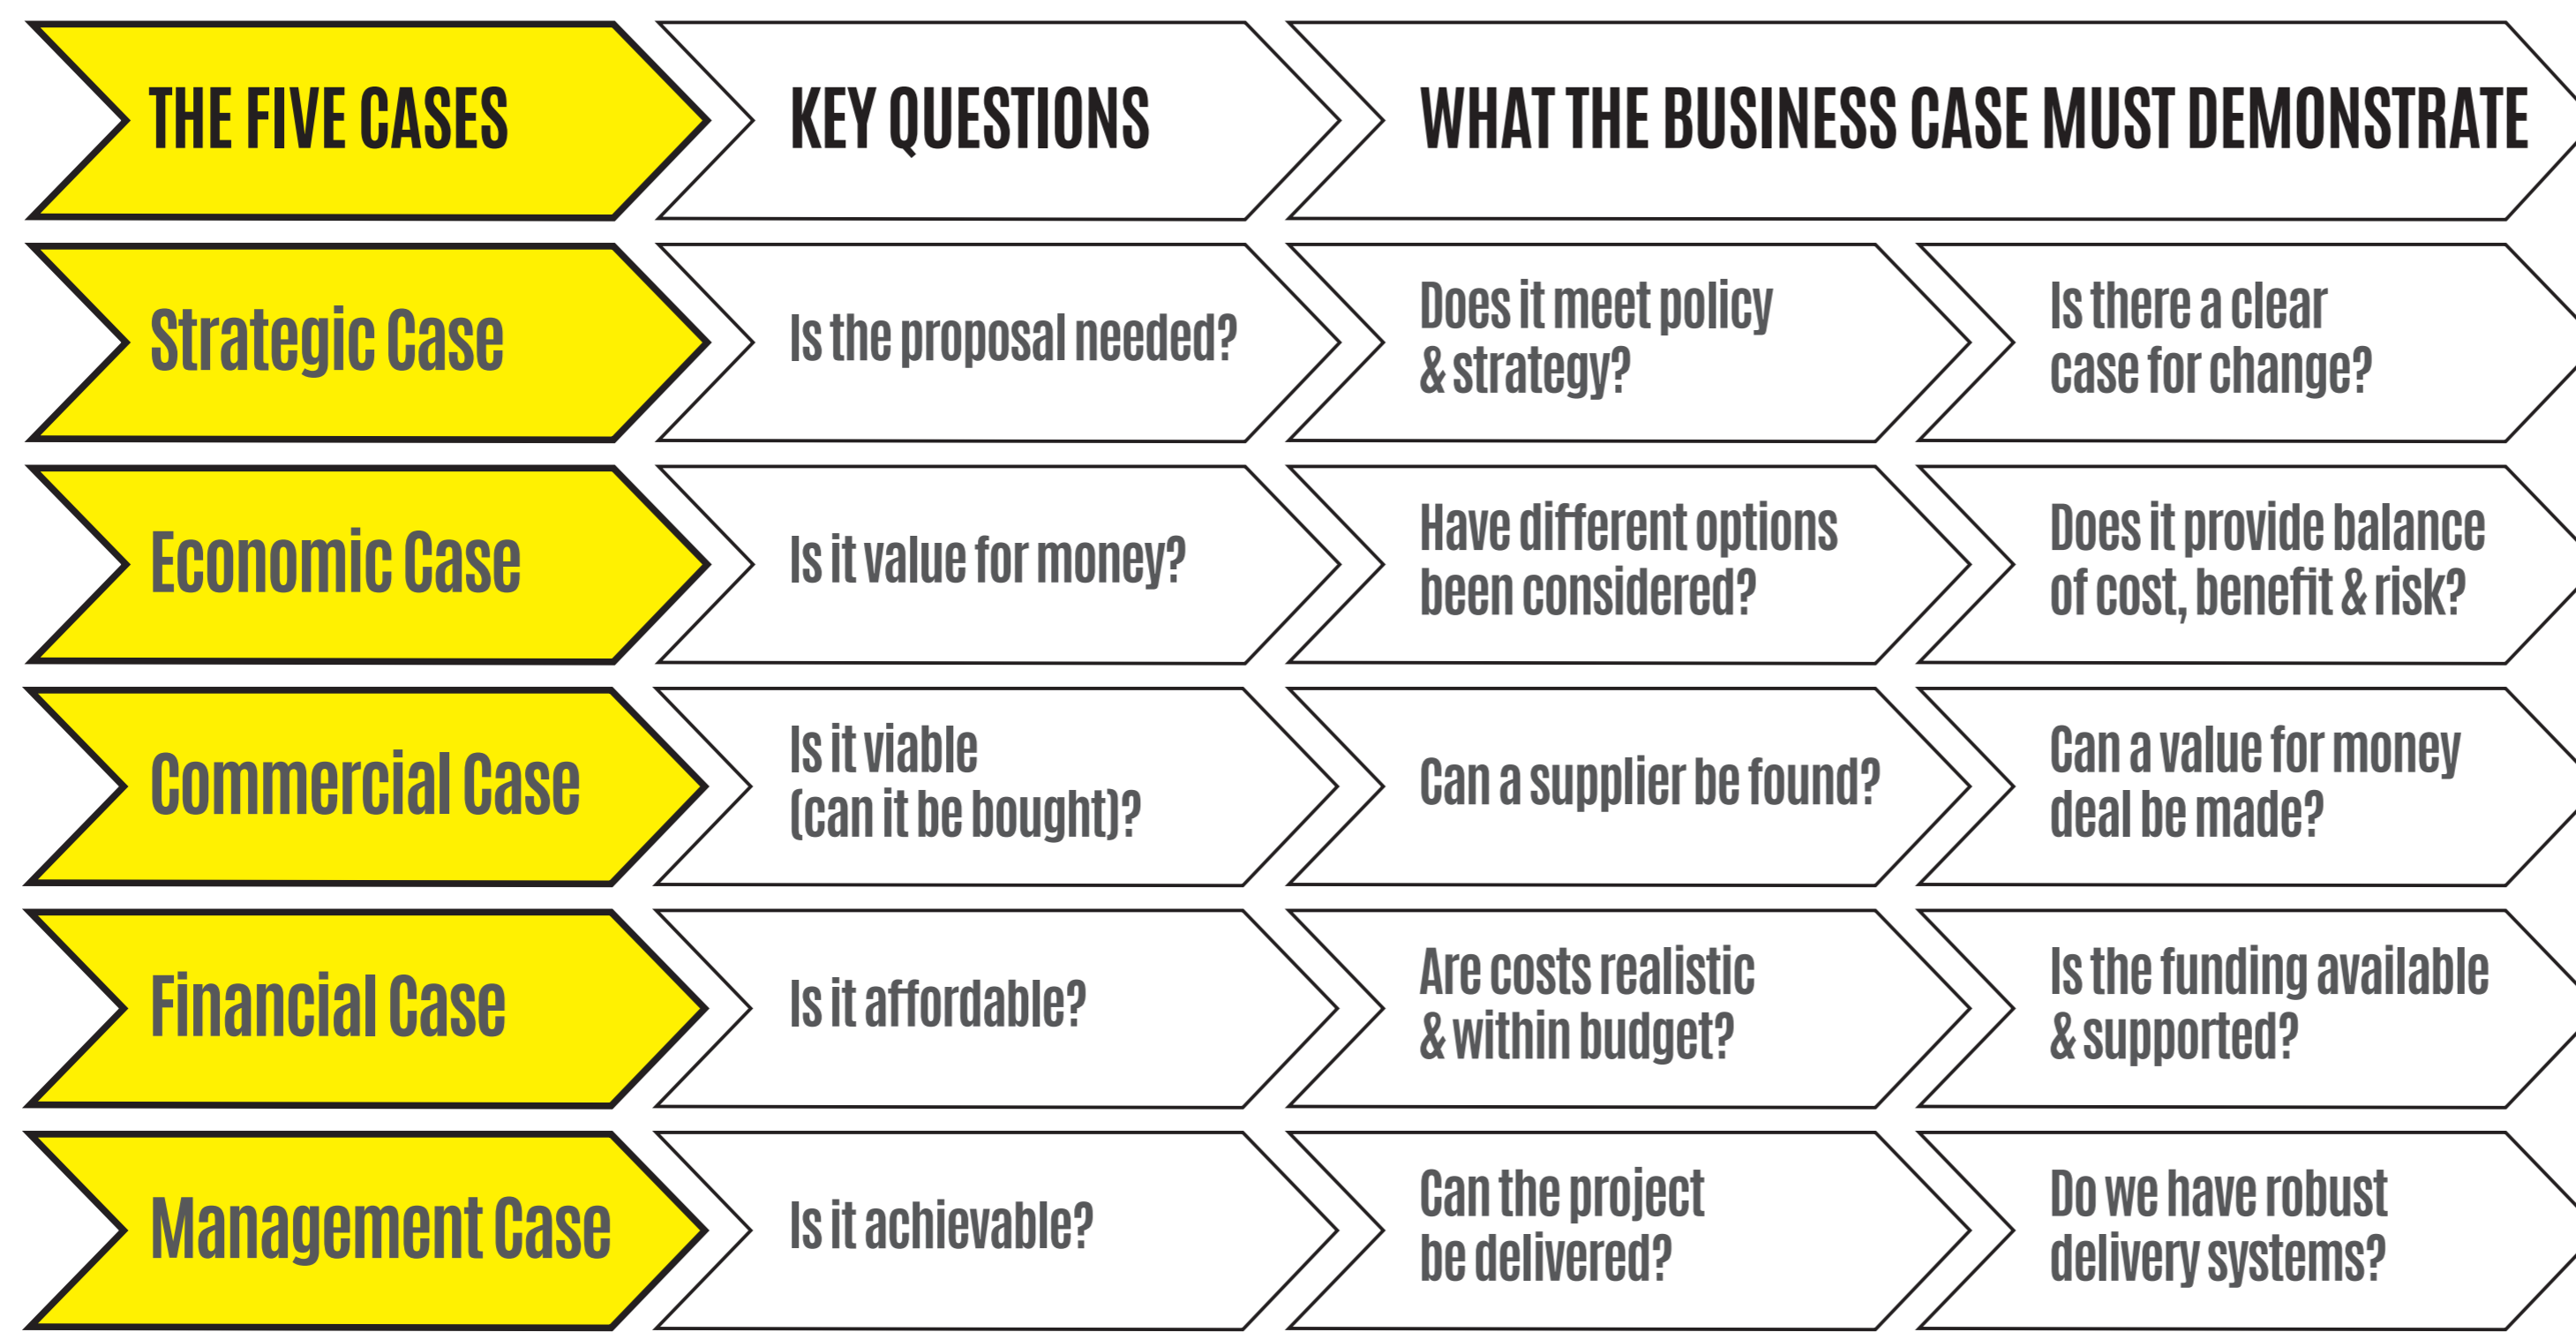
| THE FIVE CASES | KEY QUESTIONS | WHAT THE BUSINESS CASE MUST DEMONSTRATE | |
|---|---|---|---|
| Strategic Case | Is the proposal needed? | Does it meet policy & strategy? | Is there a clear case for change? |
| Economic Case | Is it value for money? | Have different options been considered? | Does it provide balance of cost, benefit & risk? |
| Commercial Case | Is it viable (can it be bought)? | Can a supplier be found? | Can a value for money deal be made? |
| Financial Case | Is it affordable? | Are costs realistic & within budget? | Is the funding available & supported? |
| Management Case | Is it achievable? | Can the project be delivered? | Do we have robust delivery systems? |